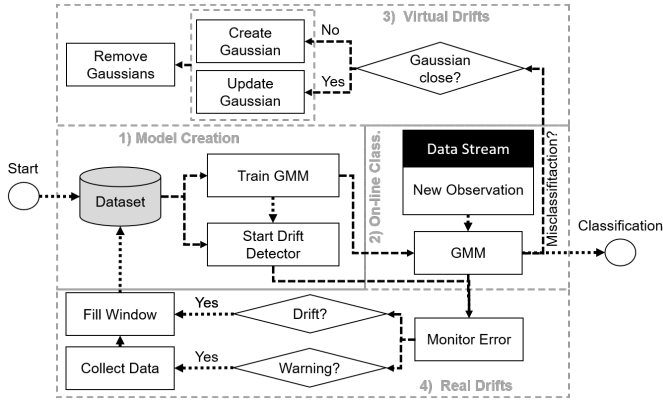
3) Virtual Drifts

Create Gaussian

No

Remove Gaussians

Gaussian close?

Update Gaussian

Yes

1) Model Creation

2) On-line Class.

Data Stream

New Observation

Misclassifitaction?

Start

Dataset

Train GMM

Start Drift Detector

GMM

Classification

Fill Window

Yes

Drift?

Monitor Error

Collect Data

Yes

Warning?

4) Real Drifts